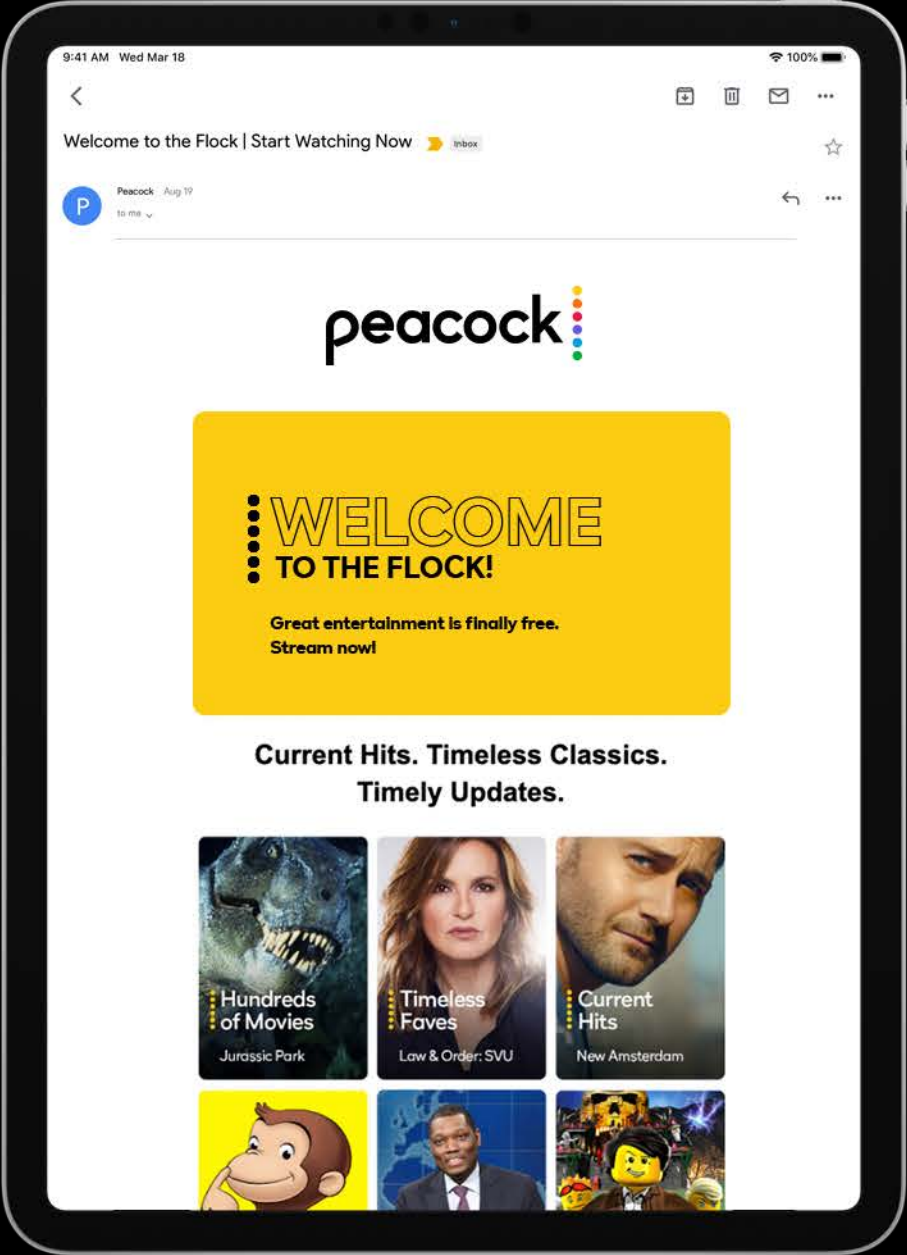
9:41 AM Wed Mar 18

100%

Welcome to the Flock | Start Watching Now Inbox

P

Peacock Aug 19

to me

peacock

WELCOME
TO THE FLOCK!

Great entertainment is finally free.
Stream now!

Current Hits. Timeless Classics.
Timely Updates.

Hundreds of Movies
Jurassic Park

Timeless Faves
Law & Order: SVU

Current Hits
New Amsterdam